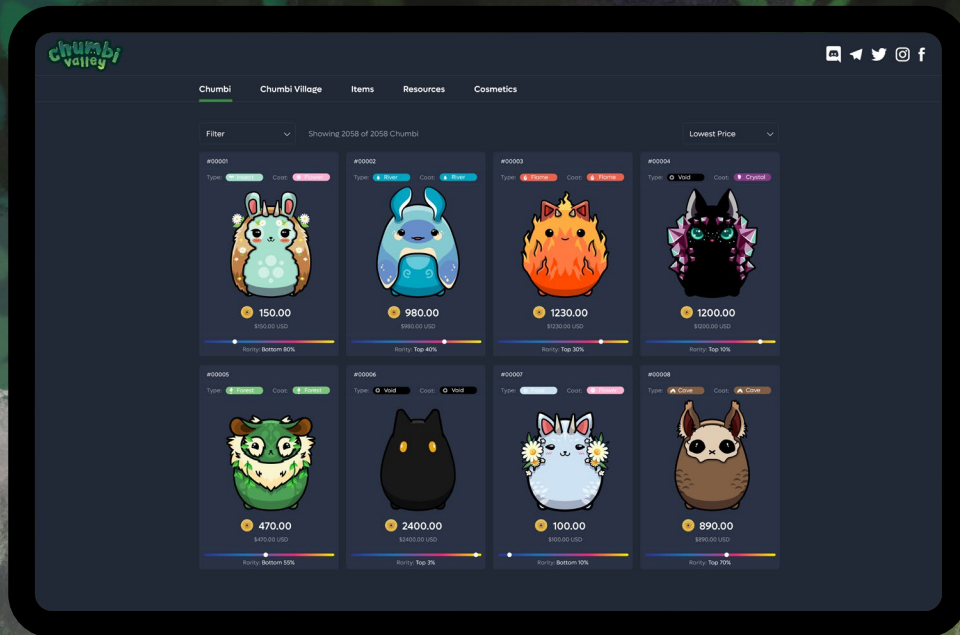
chumbi valley

Chumbi Chumbi Village Items Resources Cosmetics

Filter

Showing 2058 of 2058 Chumbi

Lowest Price

#00001
Type: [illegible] Coat: Flower
150.00
$150.00 USD
Rarity: Bottom 80%

#00002
Type: River Coat: River
980.00
$980.00 USD
Rarity: Top 40%

#00003
Type: Flame Coat: Flame
1230.00
$1230.00 USD
Rarity: Top 30%

#00004
Type: Void Coat: Crystal
1200.00
$1200.00 USD
Rarity: Top 10%

#00005
Type: Forest Coat: Forest
470.00
$470.00 USD
Rarity: Bottom 55%

#00006
Type: Void Coat: Void
2400.00
$2400.00 USD
Rarity: Top 3%

#00007
Type: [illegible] Coat: Flower
100.00
$100.00 USD
Rarity: Bottom 10%

#00008
Type: Cave Coat: Cave
890.00
$890.00 USD
Rarity: Top 70%